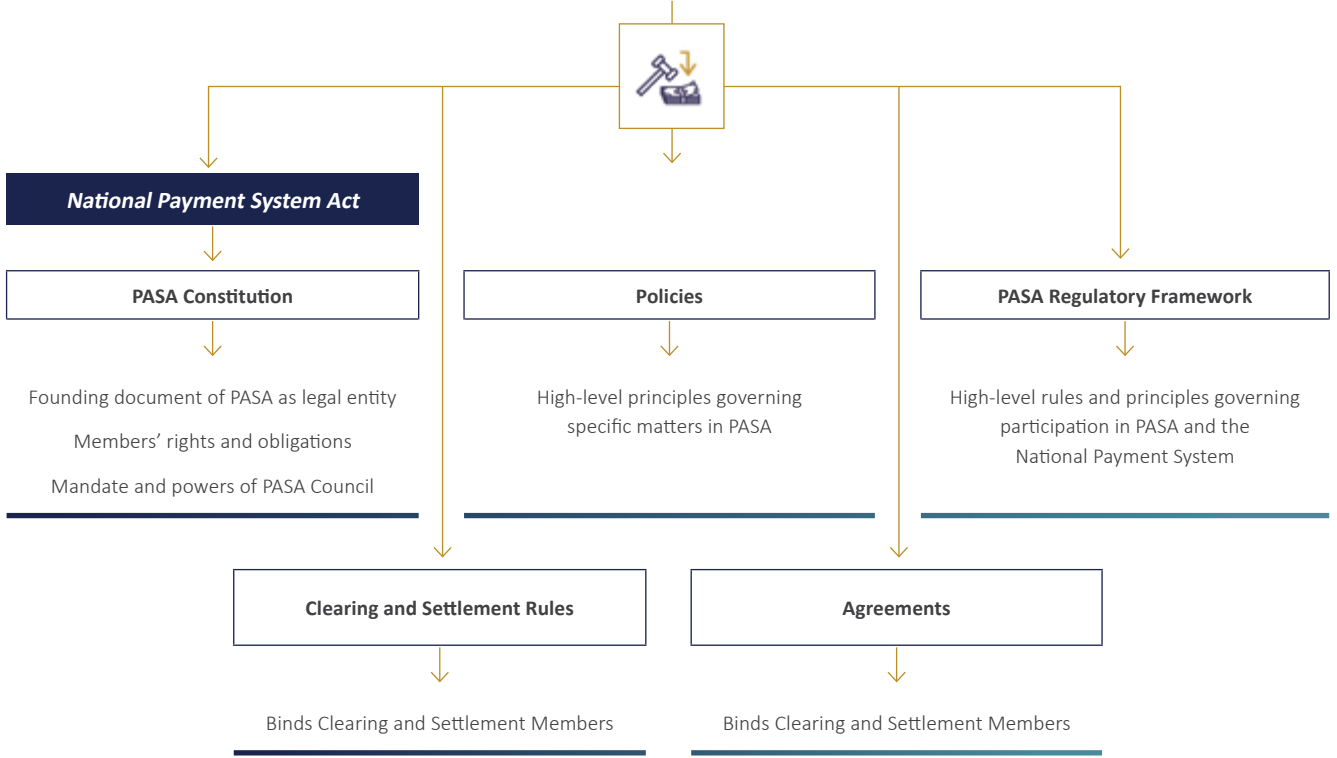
National Payment System Act

PASA Constitution

Founding document of PASA as legal entity

Members' rights and obligations

Mandate and powers of PASA Council

Policies

High-level principles governing specific matters in PASA

PASA Regulatory Framework

High-level rules and principles governing participation in PASA and the National Payment System

Clearing and Settlement Rules

Binds Clearing and Settlement Members

Agreements

Binds Clearing and Settlement Members